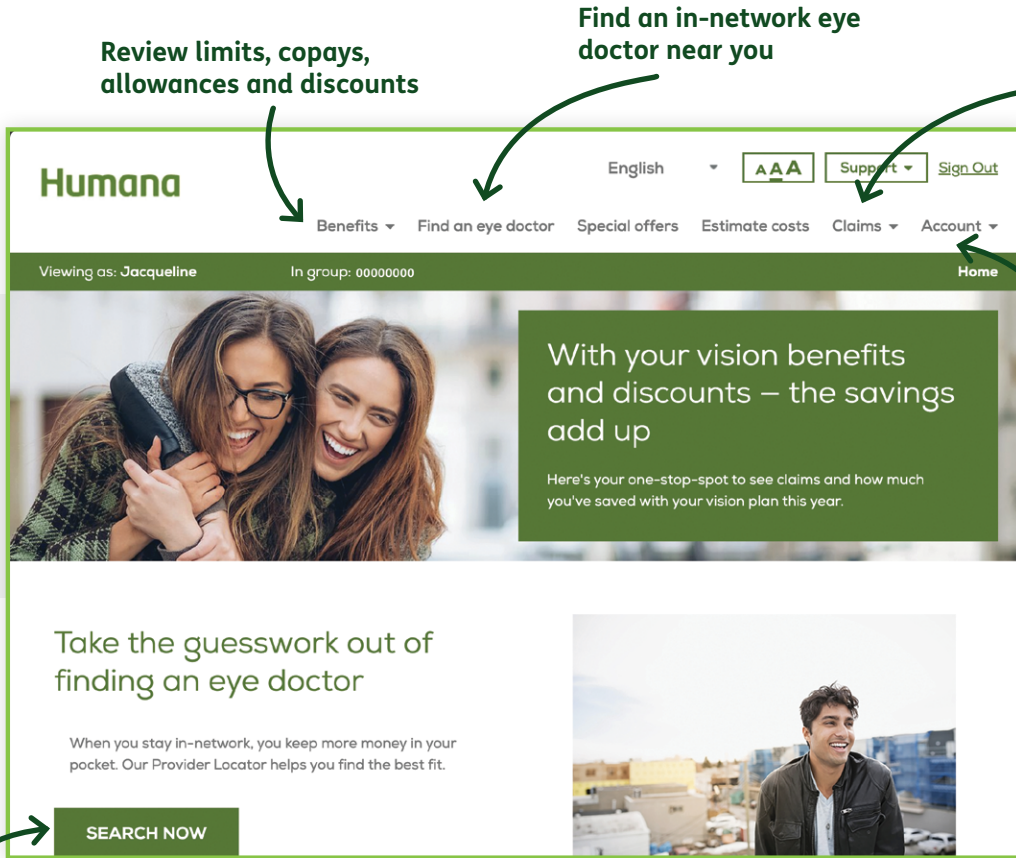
Find an in-network eye doctor near you

Review limits, copays, allowances and discounts

Humana

English

AAA

Support

Sign Out

Benefits

Find an eye doctor

Special offers

Estimate costs

Claims

Account

Viewing as: Jacqueline

In group: 00000000

Home

With your vision benefits and discounts – the savings add up

Here's your one-stop-spot to see claims and how much you've saved with your vision plan this year.

Take the guesswork out of finding an eye doctor

When you stay in-network, you keep more money in your pocket. Our Provider Locator helps you find the best fit.

SEARCH NOW